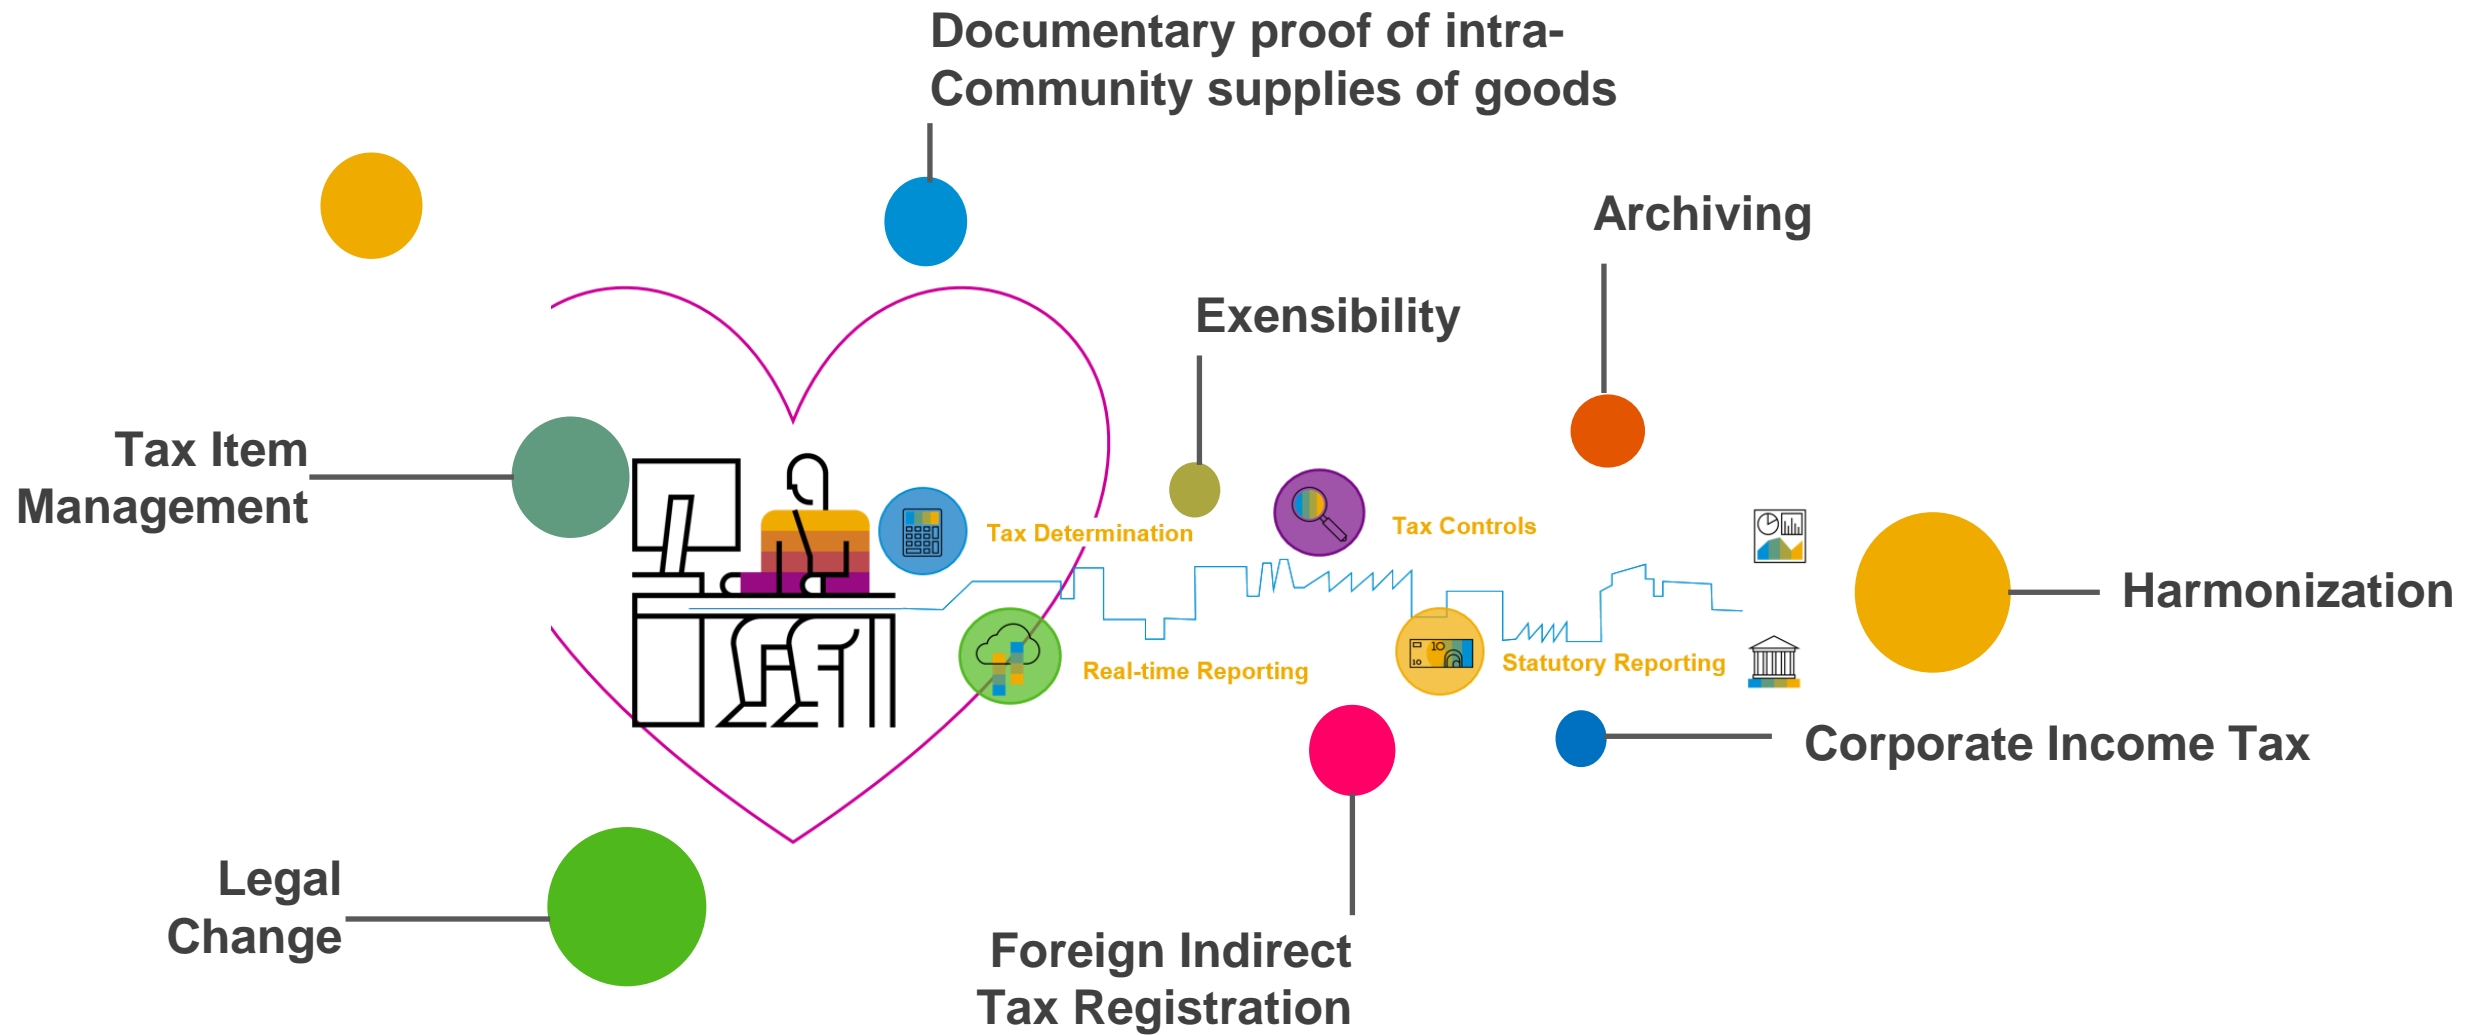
Documentary proof of intra-Community supplies of goods

Archiving

Exensibility

Tax Item Management

Tax Determination

Tax Controls

Harmonization

Real-time Reporting

Statutory Reporting

Corporate Income Tax

Legal Change

Foreign Indirect Tax Registration